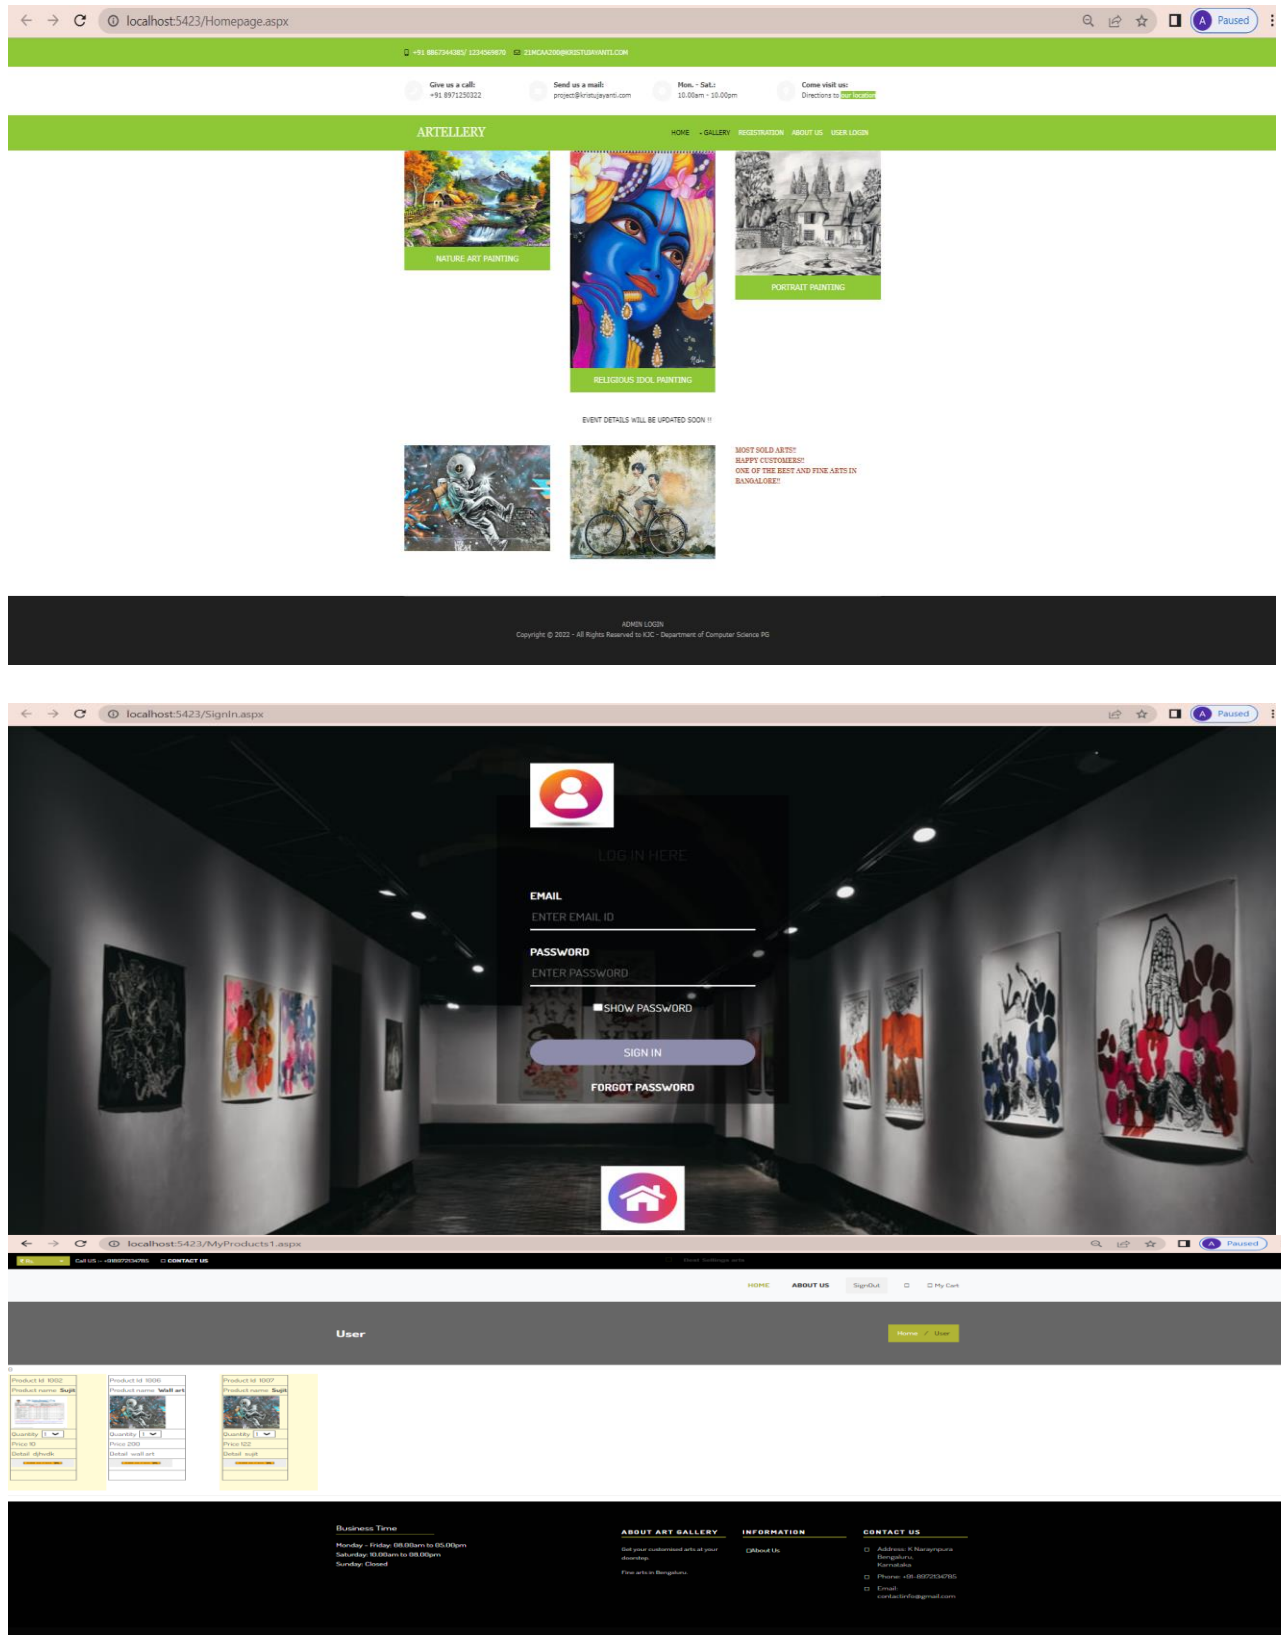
localhost:5423/Homepage.aspx

Paused

+91 8867344385/ 1234569870 21MCAA200@KRISTUJAYANTI.COM

Give us a call:
+91 8971250322

Send us a mail:
project@kristujayanti.com

Mon. - Sat.:
10.00am - 10.00pm

Come visit us:
Directions to our location

ARTELLERY

HOME GALLERY REGISTRATION ABOUT US USER LOGIN

NATURE ART PAINTING

RELIGIOUS IDOL PAINTING

PORTRAIT PAINTING

EVENT DETAILS WILL BE UPDATED SOON !!

MOST SOLD ARTS!!
HAPPY CUSTOMERS!!
ONE OF THE BEST AND FINE ARTS IN BANGALORE!!

ADMIN LOGIN
Copyright © 2022 - All Rights Reserved to K3C - Department of Computer Science PG

localhost:5423/SignIn.aspx

Paused

LOG IN HERE

EMAIL
ENTER EMAIL ID

PASSWORD
ENTER PASSWORD

SHOW PASSWORD

SIGN IN

FORGOT PASSWORD

localhost:5423/MyProducts1.aspx

Paused

Call US :- +918972534785 CONTACT US

HOME ABOUT US SignOut My Cart

User

Home / User

| Product Id 1002 | Product Id 1006 | Product Id 1007 |
|---|---|---|
| Product name Sujit | Product name Wall art | Product name Sujit |
| Quantity 1 | Quantity 1 | Quantity 1 |
| Price 10 | Price 200 | Price 122 |
| Detail djhsdk | Detail wall art | Detail sujit |

Business Time
Monday - Friday: 08.00am to 05.00pm
Saturday: 10.00am to 08.00pm
Sunday: Closed

ABOUT ART GALLERY
Get your customised arts at your doorstep.
Fine arts in Bengaluru.

INFORMATION
About Us

CONTACT US
Address: K Narayanpura Bengaluru, Karnataka
Phone: +91-8972534785
Email: contactinfo@gmail.com